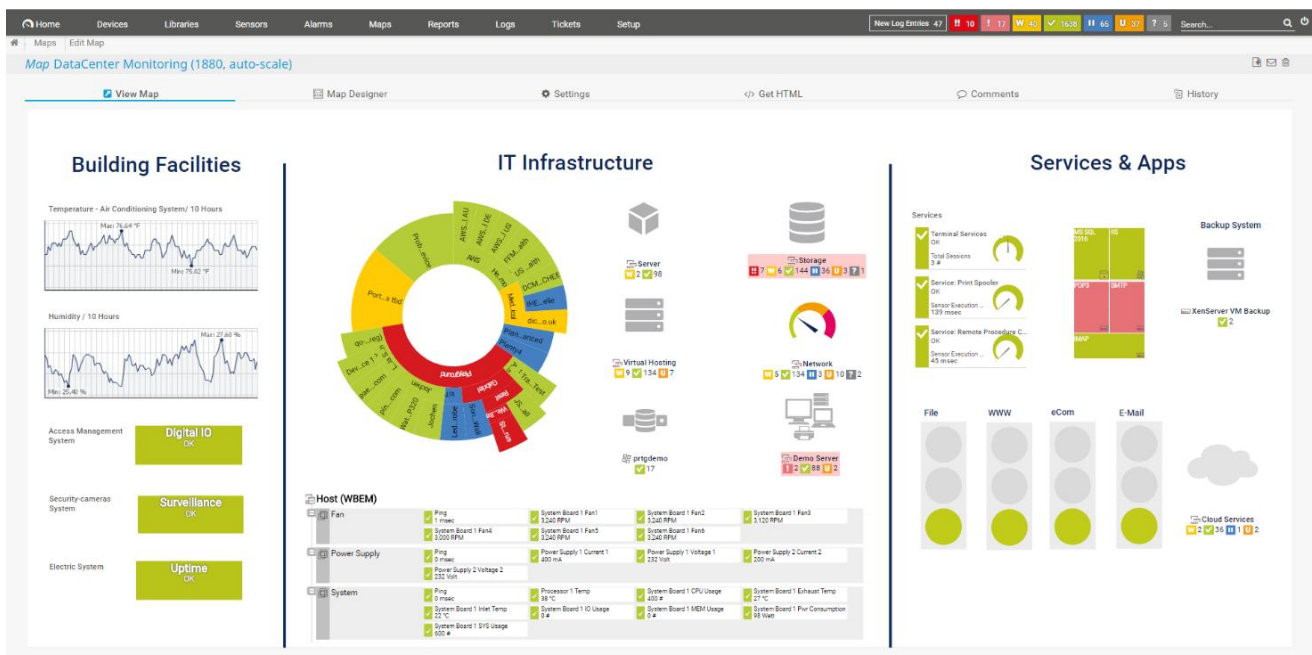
Home Devices Libraries Sensors Alarms Maps Reports Logs Tickets Setup

New Log Entries 47 10 17 40 1638 65 37 5 Search...

Maps | Edit Map

Map DataCenter Monitoring (1880, auto-scale)

View Map | Map Designer | Settings | Get HTML | Comments | History

Building Facilities

Temperature - Air Conditioning System/ 10 Hours

Max 76.64 °F

Min 75.02 °F

Humidity / 10 Hours

Max 27.60 %

Min 25.40 %

Access Management System

Digital IO
OK

Security-cameras System

Surveillance
OK

Electric System

Uptime
OK

IT Infrastructure

Server
2 98

Storage
7 6 144 36 3 1

Virtual Hosting
9 134 7

Network
6 134 3 10 2

prtgdemo
17

Demo Server
2 88 2

Host (WBEM)

| Fan | Ping 1 msec | System Board 1 Fan1 3,240 RPM | System Board 1 Fan2 3,240 RPM | System Board 1 Fan3 3,120 RPM |
|---|---|---|---|---|
| | System Board 1 Fan4 3,000 RPM | System Board 1 Fan5 3,240 RPM | System Board 1 Fan6 3,240 RPM | |
| Power Supply | Ping 0 msec | Power Supply 1 Current 1 400 mA | Power Supply 1 Voltage 1 232 Volt | Power Supply 2 Current 2 200 mA |
| | Power Supply 2 Voltage 2 232 Volt | | | |
| System | Ping 0 msec | Processor 1 Temp 38 °C | System Board 1 CPU Usage 400 # | System Board 1 Exhaust Temp 27 °C |
| | System Board 1 Inlet Temp 22 °C | System Board 1 IO Usage 0 # | System Board 1 MEM Usage 0 # | System Board 1 Pwr Consumption 98 Watt |
| | System Board 1 SYS Usage 600 # | | | |

Services & Apps

Services

Terminal Services
OK
Total Sessions
3 #

Service: Print Spooler
OK
Sensor Execution ...
139 msec

Service: Remote Procedure C...
OK
Sensor Execution ...
45 msec

MS SQL 2016
IIS
POP3
SMTP
IMAP

Backup System

XenServer VM Backup
2

File WWW eCom E-Mail

Cloud Services
2 36 1 2